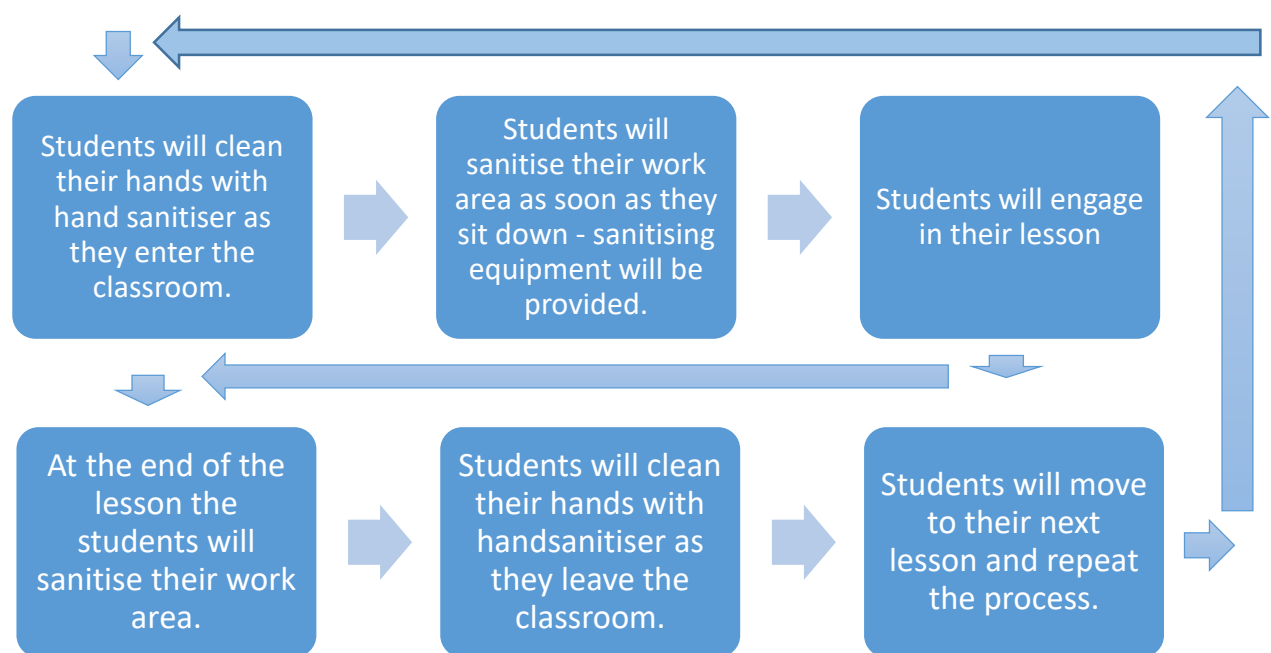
Students will clean their hands with hand sanitiser as they enter the classroom.

Students will sanitise their work area as soon as they sit down - sanitising equipment will be provided.

Students will engage in their lesson

At the end of the lesson the students will sanitise their work area.

Students will clean their hands with handsanitiser as they leave the classroom.

Students will move to their next lesson and repeat the process.